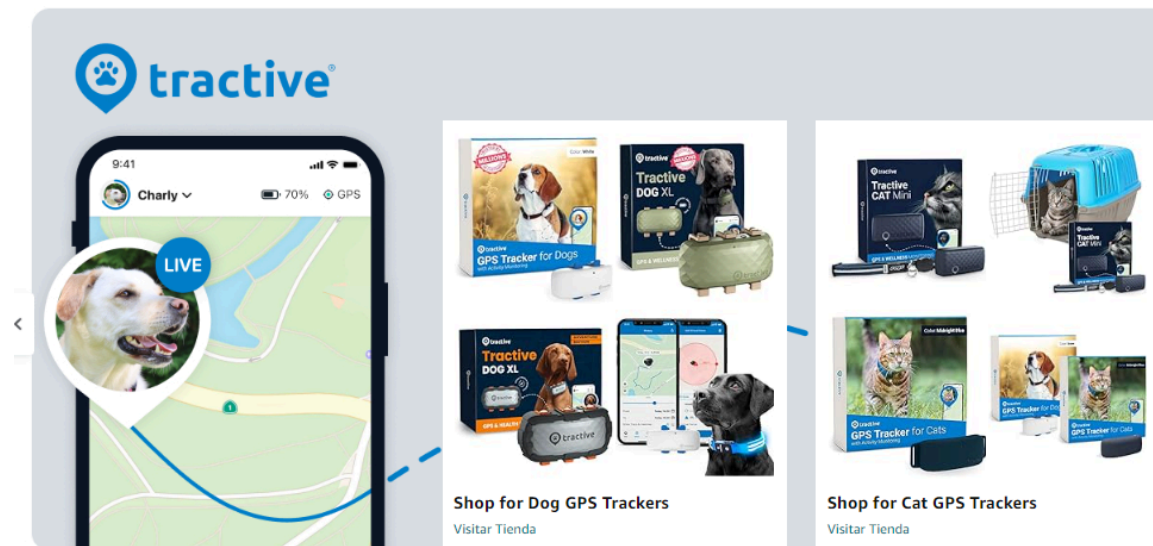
tractive®

9:41

Charly

70%

GPS

LIVE

tractive
GPS Tracker for Dogs

Tractive
DOG XL

Tractive
DOG XL

tractive

Shop for Dog GPS Trackers

Visitar Tienda

Tractive
CAT Mini

Tractive
CAT Mini

tractive
GPS Tracker for Cats

GPS Tracker for Dogs

GPS Tracker for Cats

Shop for Cat GPS Trackers

Visitar Tienda